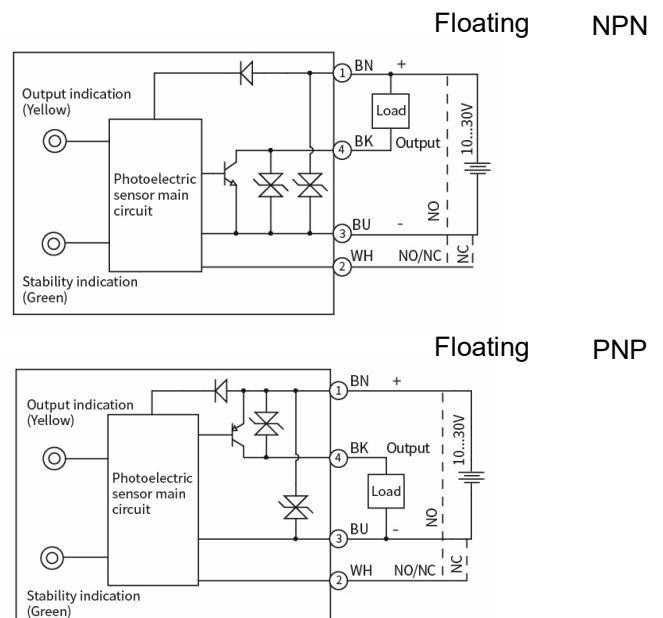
Floating NPN

Output indication (Yellow)

Photoelectric sensor main circuit

Stability indication (Green)

1 BN +

Load

4 BK Output

10...30V

NO

3 BU -

2 WH NO/NC NC

Floating PNP

Output indication (Yellow)

Photoelectric sensor main circuit

Stability indication (Green)

1 BN +

4 BK Output

10...30V

Load

NO

3 BU -

2 WH NO/NC NC